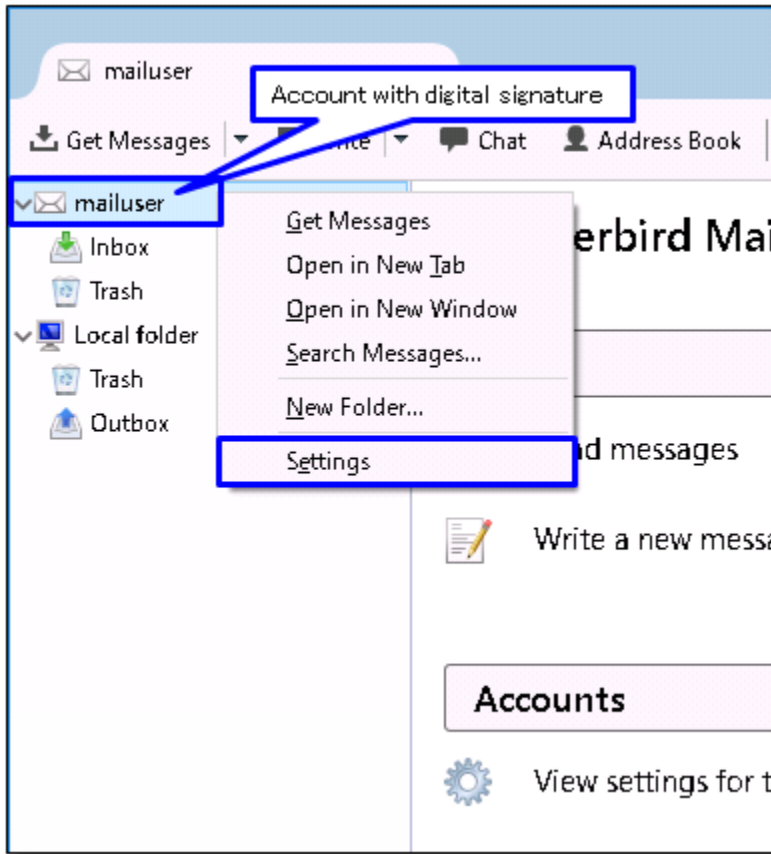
mailuser

Account with digital signature

Get Messages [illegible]rite Chat Address Book

mailuser
Inbox
Trash
Local folder
Trash
Outbox

Get Messages
Open in New Tab
Open in New Window
Search Messages...
New Folder...
Settings

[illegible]erbird Mai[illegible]

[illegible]d messages

Write a new messa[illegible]

Accounts

View settings for t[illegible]